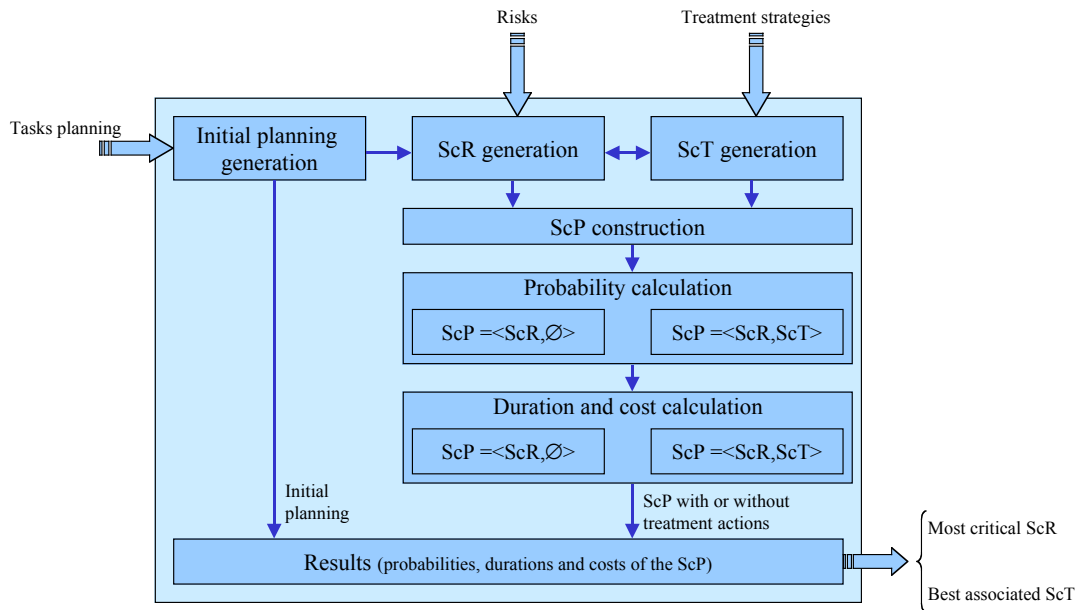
Risks

Treatment strategies

Tasks planning

Initial planning generation

ScR generation

ScT generation

ScP construction

Probability calculation

ScP =<ScR,∅>

ScP =<ScR,ScT>

Duration and cost calculation

ScP =<ScR,∅>

ScP =<ScR,ScT>

Initial planning

ScP with or without treatment actions

Results (probabilities, durations and costs of the ScP)

Most critical ScR

Best associated ScT